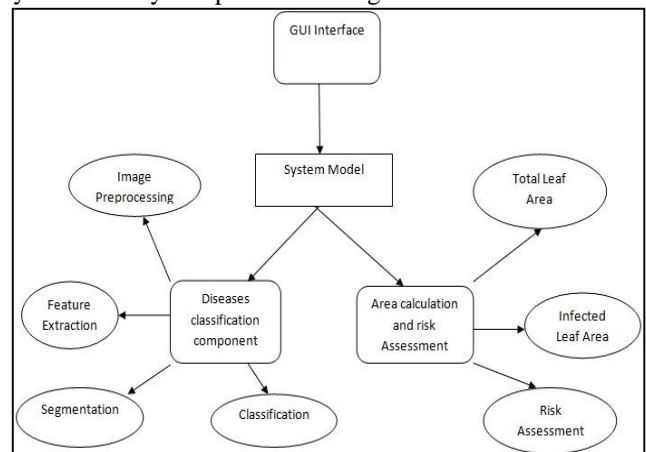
GUI Interface

System Model

Image Preprocessing

Total Leaf Area

Feature Extraction

Diseases classification component

Area calculation and risk Assessment

Infected Leaf Area

Segmentation

Classification

Risk Assessment